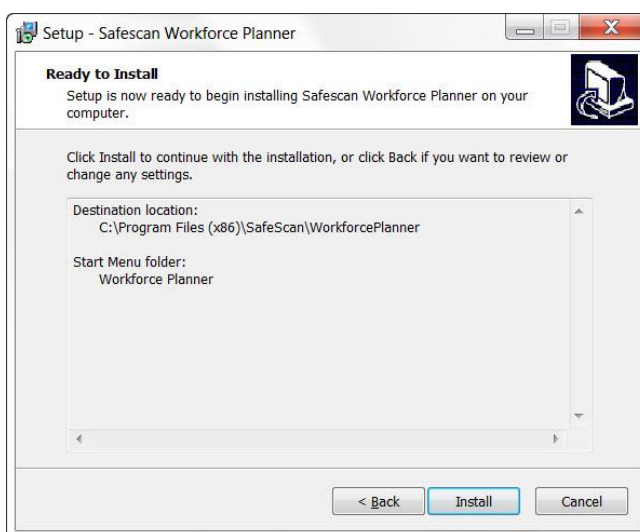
Setup - Safescan Workforce Planner

Ready to Install

Setup is now ready to begin installing Safescan Workforce Planner on your computer.

Click Install to continue with the installation, or click Back if you want to review or change any settings.

Destination location:
C:\Program Files (x86)\SafeScan\WorkforcePlanner

Start Menu folder:
Workforce Planner

< Back

Install

Cancel